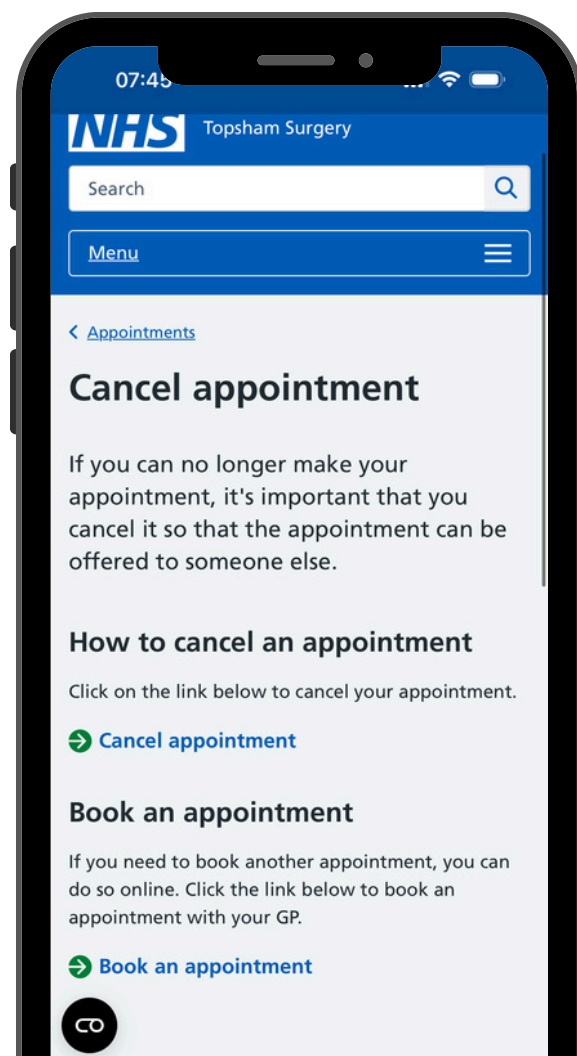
07:45

NHS Topsham Surgery

Search

Menu

Appointments

Cancel appointment

If you can no longer make your appointment, it's important that you cancel it so that the appointment can be offered to someone else.

How to cancel an appointment

Click on the link below to cancel your appointment.

Cancel appointment

Book an appointment

If you need to book another appointment, you can do so online. Click the link below to book an appointment with your GP.

Book an appointment